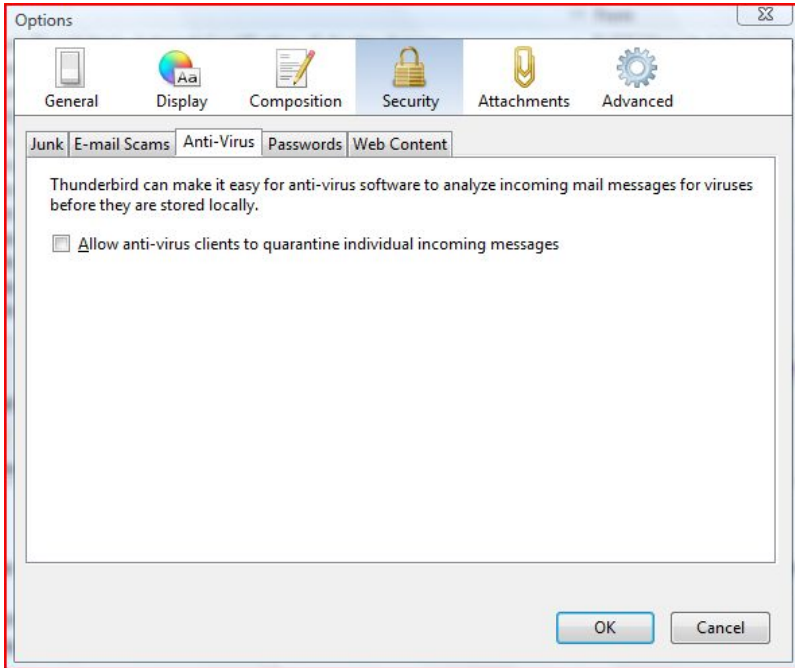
Options

General Display Composition Security Attachments Advanced

Junk E-mail Scams Anti-Virus Passwords Web Content

Thunderbird can make it easy for anti-virus software to analyze incoming mail messages for viruses before they are stored locally.

Allow anti-virus clients to quarantine individual incoming messages

OK Cancel